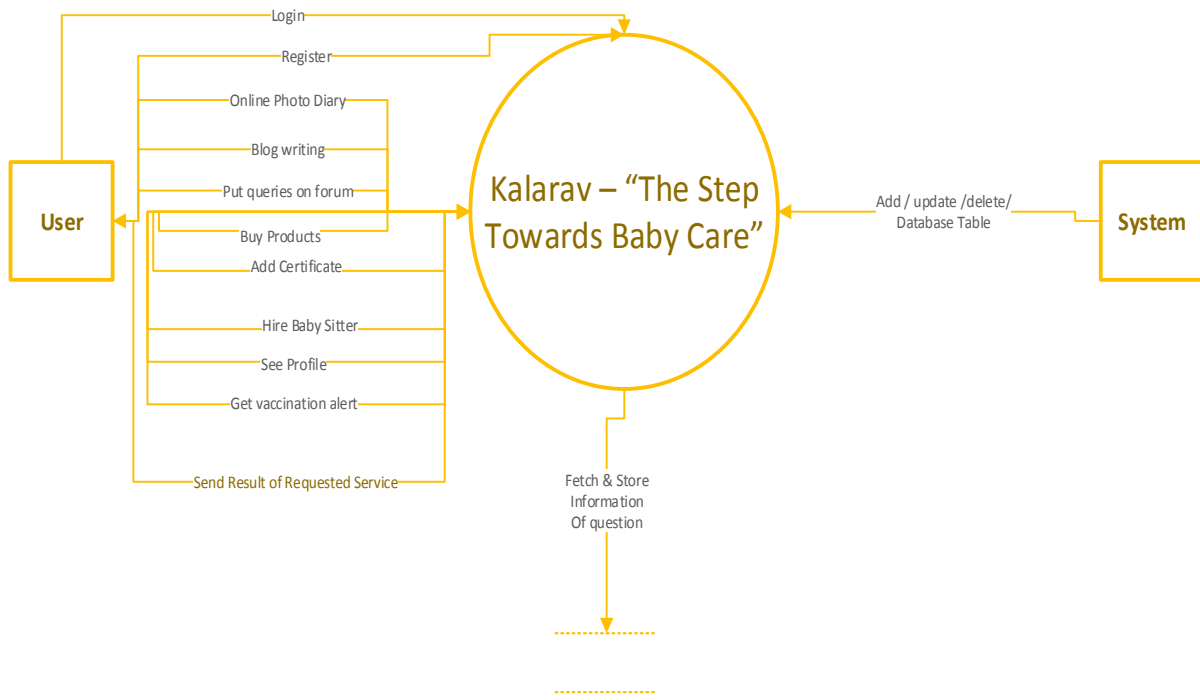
Login

Register

Online Photo Diary

Blog writing

Put queries on forum

User

Buy Products

Add Certificate

Hire Baby Sitter

See Profile

Get vaccination alert

Send Result of Requested Service

Kalarav – “The Step Towards Baby Care”

Add / update /delete/ Database Table

System

Fetch & Store Information Of question